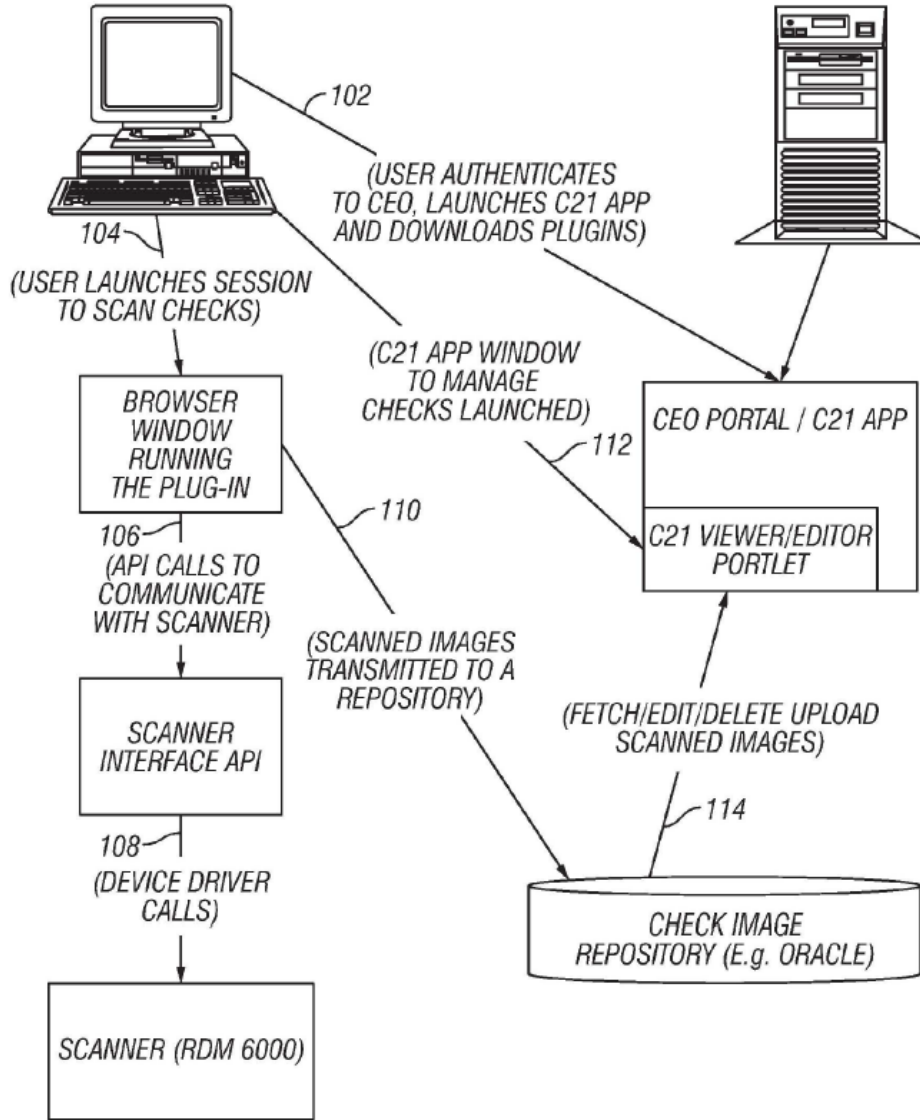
102

(USER AUTHENTICATES TO CEO, LAUNCHES C21 APP AND DOWNLOADS PLUGINS)

104

(USER LAUNCHES SESSION TO SCAN CHECKS)

(C21 APP WINDOW TO MANAGE CHECKS LAUNCHED)

BROWSER WINDOW RUNNING THE PLUG-IN

CEO PORTAL / C21 APP

112

110

106

(API CALLS TO COMMUNICATE WITH SCANNER)

C21 VIEWER/EDITOR PORTLET

(SCANNED IMAGES TRANSMITTED TO A REPOSITORY)

(FETCH/EDIT/DELETE UPLOAD SCANNED IMAGES)

SCANNER INTERFACE API

114

108

(DEVICE DRIVER CALLS)

CHECK IMAGE REPOSITORY (E.g. ORACLE)

SCANNER (RDM 6000)